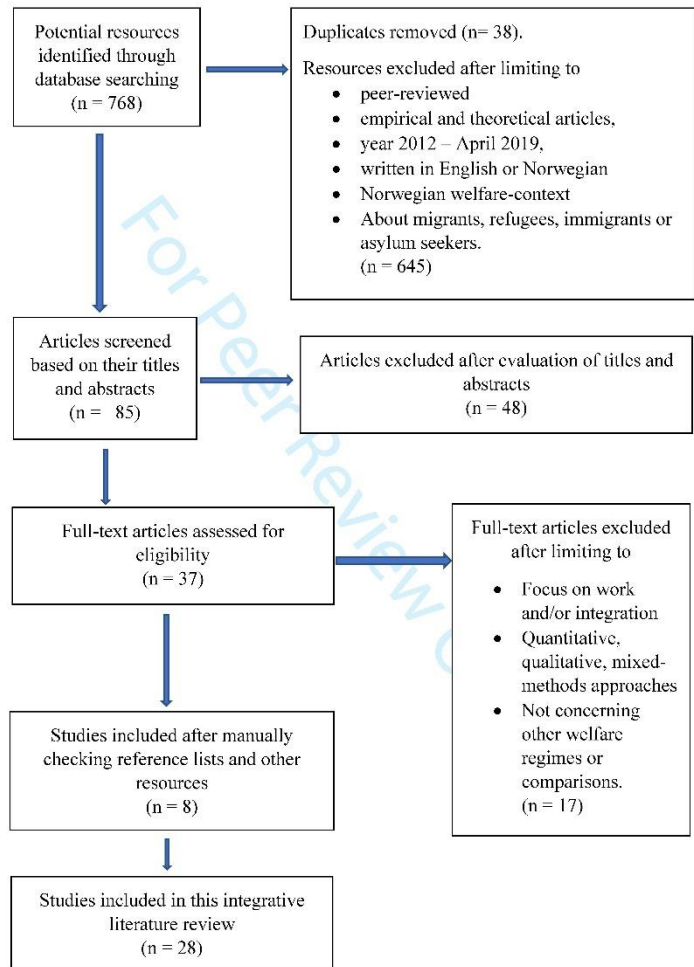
Potential resources identified through database searching
(n = 768)

Duplicates removed (n= 38).

Resources excluded after limiting to
- peer-reviewed
- empirical and theoretical articles,
- year 2012 – April 2019,
- written in English or Norwegian
- Norwegian welfare-context
- About migrants, refugees, immigrants or asylum seekers.
(n = 645)

Articles screened based on their titles and abstracts
(n = 85)

Articles excluded after evaluation of titles and abstracts
(n = 48)

Full-text articles assessed for eligibility
(n = 37)

Full-text articles excluded after limiting to
- Focus on work and/or integration
- Quantitative, qualitative, mixed-methods approaches
- Not concerning other welfare regimes or comparisons.
(n = 17)

Studies included after manually checking reference lists and other resources
(n = 8)

Studies included in this integrative literature review
(n = 28)

For Peer Review O